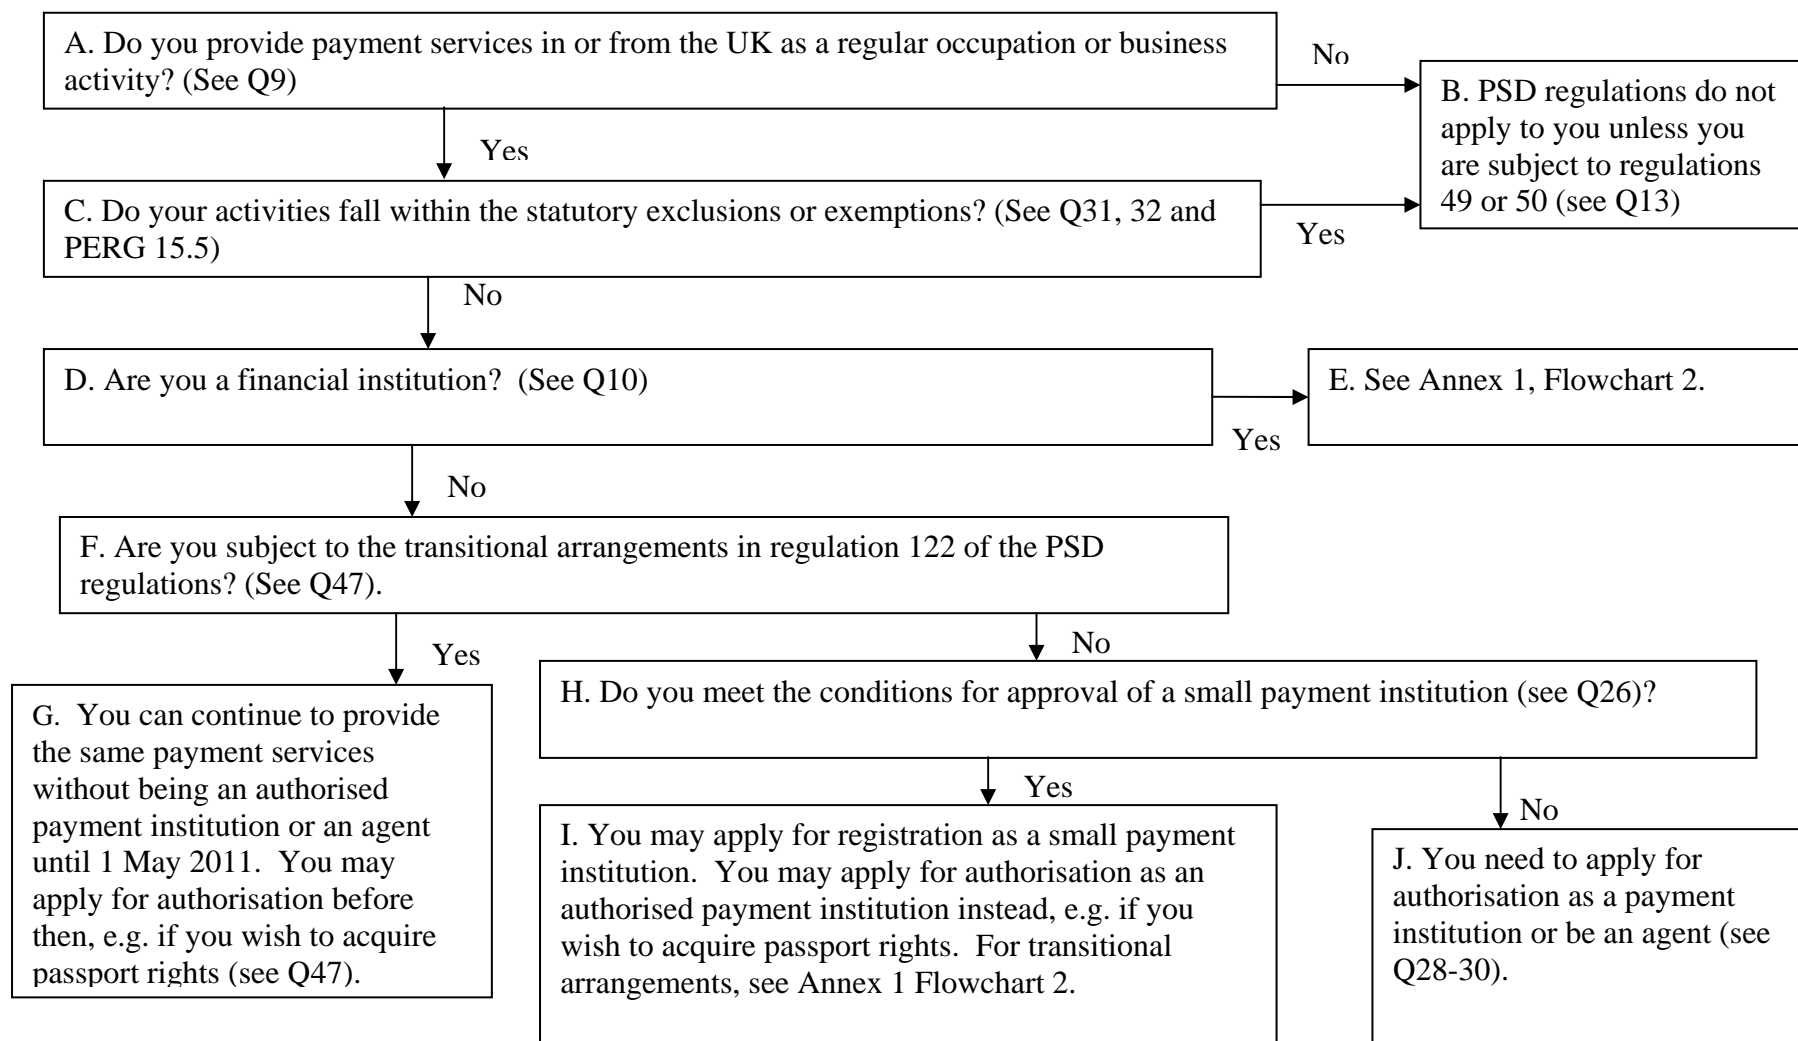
A. Do you provide payment services in or from the UK as a regular occupation or business activity? (See Q9)

No

B. PSD regulations do not apply to you unless you are subject to regulations 49 or 50 (see Q13)

Yes

C. Do your activities fall within the statutory exclusions or exemptions? (See Q31, 32 and PERG 15.5)

Yes

No

D. Are you a financial institution? (See Q10)

Yes

E. See Annex 1, Flowchart 2.

No

F. Are you subject to the transitional arrangements in regulation 122 of the PSD regulations? (See Q47).

Yes

G. You can continue to provide the same payment services without being an authorised payment institution or an agent until 1 May 2011. You may apply for authorisation before then, e.g. if you wish to acquire passport rights (see Q47).

No

H. Do you meet the conditions for approval of a small payment institution (see Q26)?

Yes

I. You may apply for registration as a small payment institution. You may apply for authorisation as an authorised payment institution instead, e.g. if you wish to acquire passport rights. For transitional arrangements, see Annex 1 Flowchart 2.

No

J. You need to apply for authorisation as a payment institution or be an agent (see Q28-30).